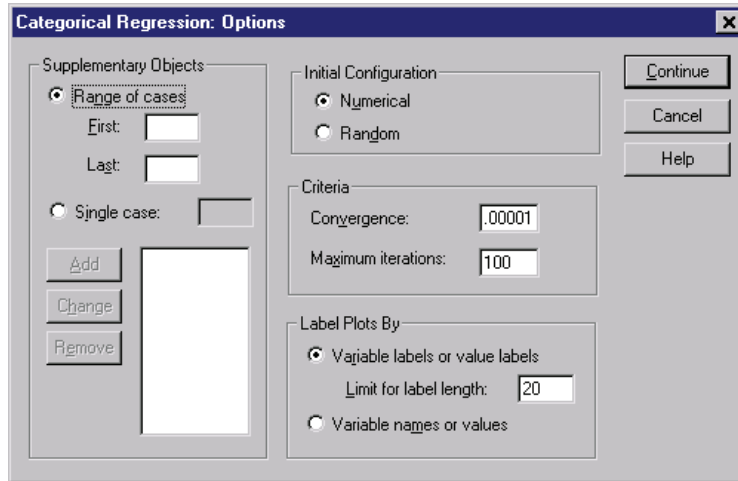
Categorical Regression: Options

Supplementary Objects

Range of cases

First:

Last:

Single case:

Add

Change

Remove

Initial Configuration

Numerical

Random

Criteria

Convergence: .00001

Maximum iterations: 100

Label Plots By

Variable labels or value labels

Limit for label length: 20

Variable names or values

Continue

Cancel

Help